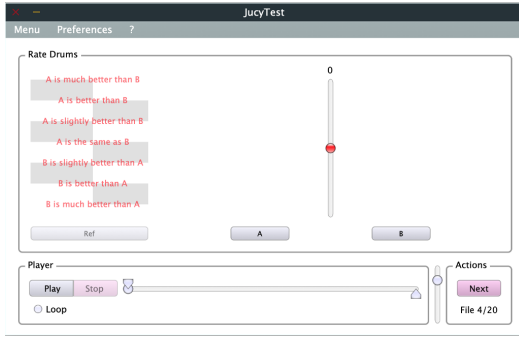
JucyTest

Menu Preferences ?

Rate Drums

A is much better than B
A is better than B
A is slightly better than B
A is the same as B
B is slightly better than A
B is better than A
B is much better than A

0

Ref
A
B

Player

Play
Stop
Loop

Actions

Next
File 4/20